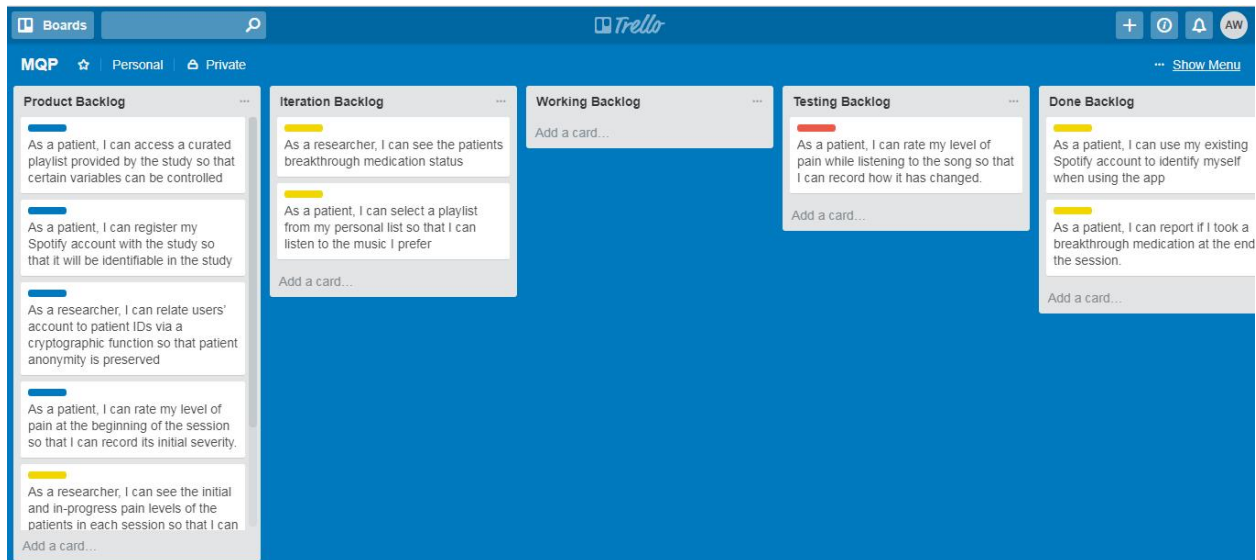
Boards

Trello

AW

MQP ☆ Personal Private

··· Show Menu

Product Backlog ···

As a patient, I can access a curated playlist provided by the study so that certain variables can be controlled

As a patient, I can register my Spotify account with the study so that it will be identifiable in the study

As a researcher, I can relate users' account to patient IDs via a cryptographic function so that patient anonymity is preserved

As a patient, I can rate my level of pain at the beginning of the session so that I can record its initial severity.

As a researcher, I can see the initial and in-progress pain levels of the patients in each session so that I can

Add a card...

Iteration Backlog ···

As a researcher, I can see the patients breakthrough medication status

As a patient, I can select a playlist from my personal list so that I can listen to the music I prefer

Add a card...

Working Backlog ···

Add a card...

Testing Backlog ···

As a patient, I can rate my level of pain while listening to the song so that I can record how it has changed.

Add a card...

Done Backlog

As a patient, I can use my existing Spotify account to identify myself when using the app

As a patient, I can report if I took a breakthrough medication at the end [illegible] the session.

Add a card...